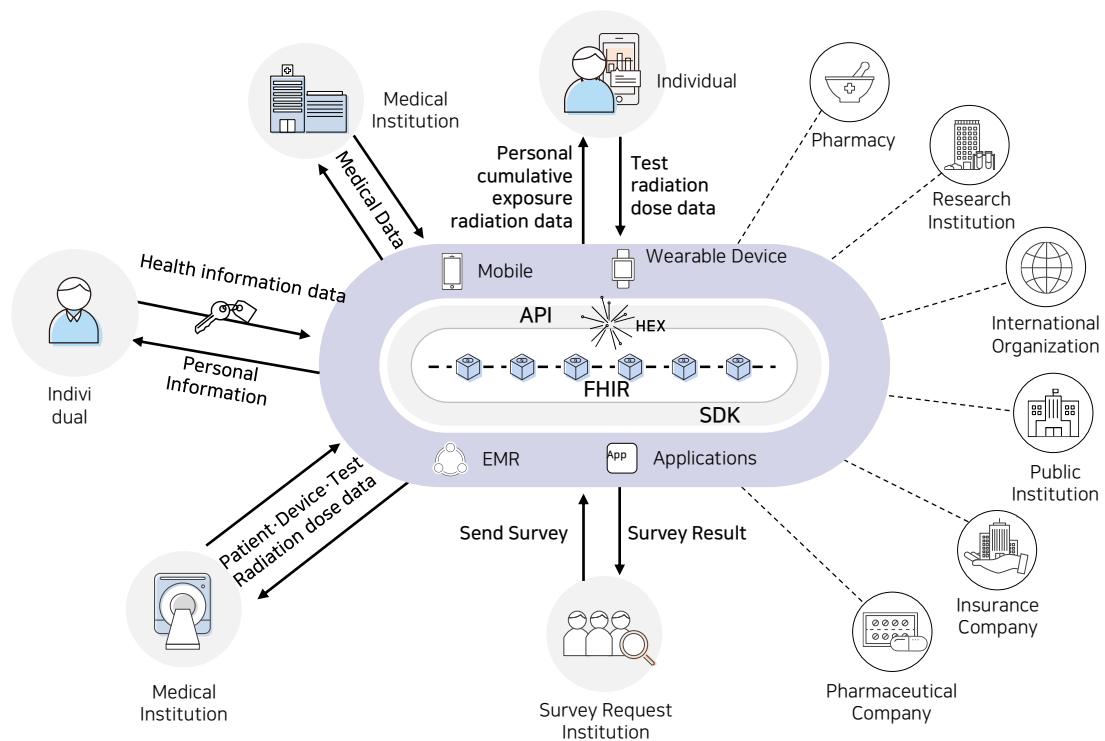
Medical Institution

Individual

Pharmacy

Research Institution

International Organization

Public Institution

Insurance Company

Pharmaceutical Company

Survey Request Institution

Medical Institution

Indivi dual

Medical Data

Personal cumulative exposure radiation data

Test radiation dose data

Health information data

Personal Information

Mobile

Wearable Device

API

HEX

FHIR

SDK

EMR

App

Applications

Patient·Device·Test Radiation dose data

Send Survey

Survey Result